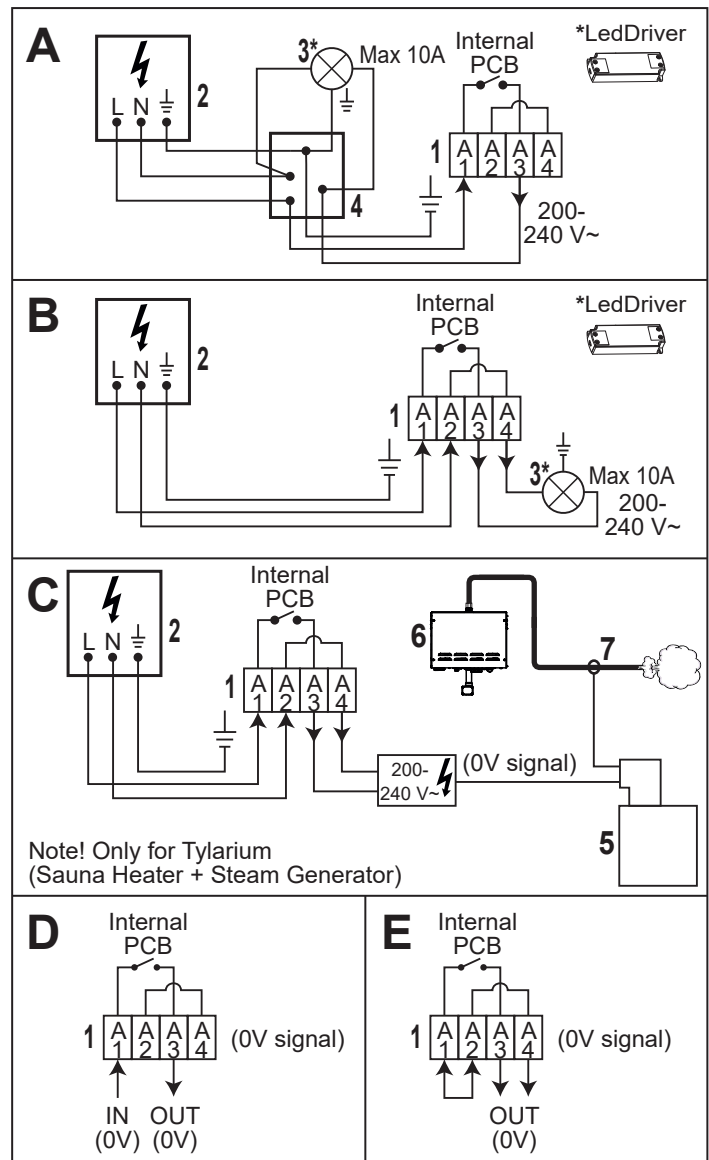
A

2

L N ⏚

3* Max 10A

Internal PCB

*LedDriver

1

A1 A2 A3 A4

4

200-240 V~

B

2

L N ⏚

Internal PCB

*LedDriver

1

A1 A2 A3 A4

3* Max 10A

200-240 V~

C

2

L N ⏚

Internal PCB

1

A1 A2 A3 A4

6

7

200-240 V~

(0V signal)

5

Note! Only for Tylarium (Sauna Heater + Steam Generator)

D

Internal PCB

1

A1 A2 A3 A4

(0V signal)

IN (0V) OUT (0V)

E

Internal PCB

1

A1 A2 A3 A4

(0V signal)

OUT (0V)